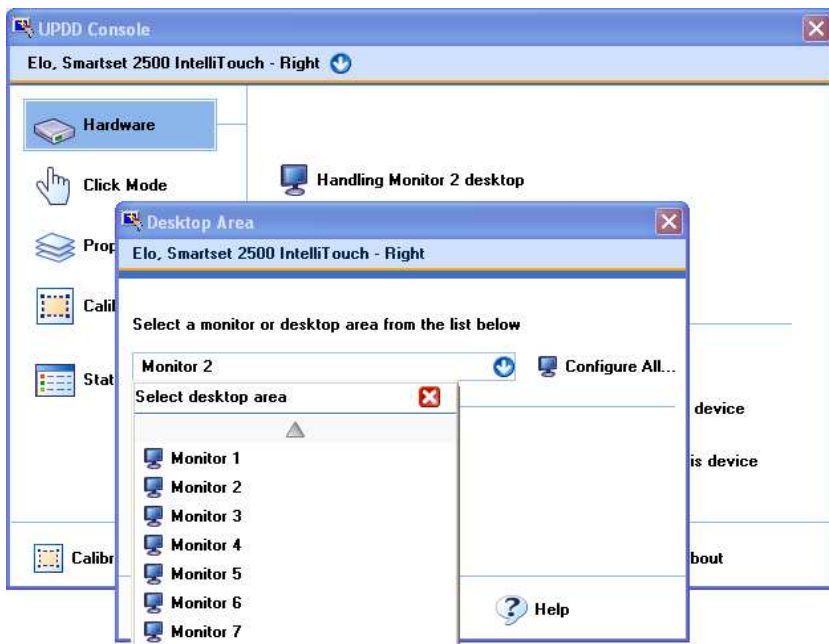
UPDD Console

Elo, Smartset 2500 IntelliTouch - Right

Hardware

Click Mode

Prop

Calil

Stat

Calibr

Handling Monitor 2 desktop

device

is device

bout

Desktop Area

Elo, Smartset 2500 IntelliTouch - Right

Select a monitor or desktop area from the list below

Monitor 2

Configure All...

Select desktop area

Monitor 1
Monitor 2
Monitor 3
Monitor 4
Monitor 5
Monitor 6
Monitor 7

Help